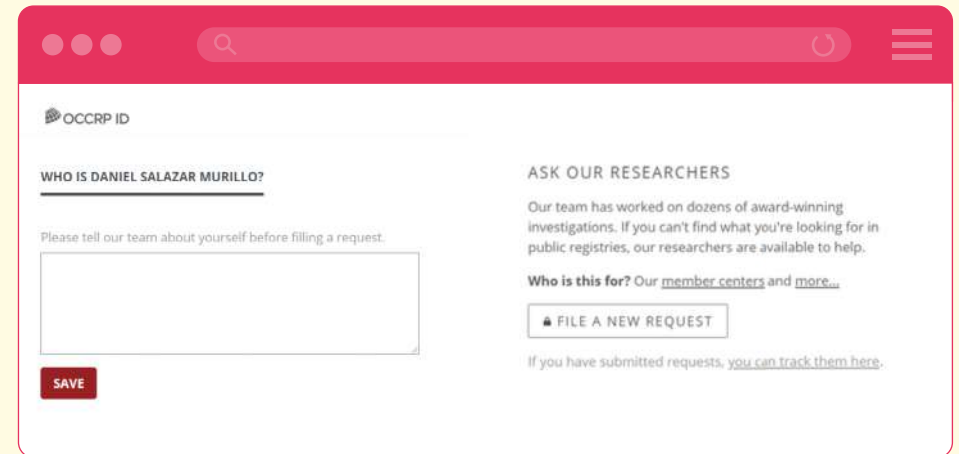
OCCRP ID

WHO IS DANIEL SALAZAR MURILLO?

Please tell our team about yourself before filling a request.

SAVE

ASK OUR RESEARCHERS

Our team has worked on dozens of award-winning investigations. If you can't find what you're looking for in public registries, our researchers are available to help.

Who is this for? Our member centers and more...

FILE A NEW REQUEST

If you have submitted requests, you can track them here.